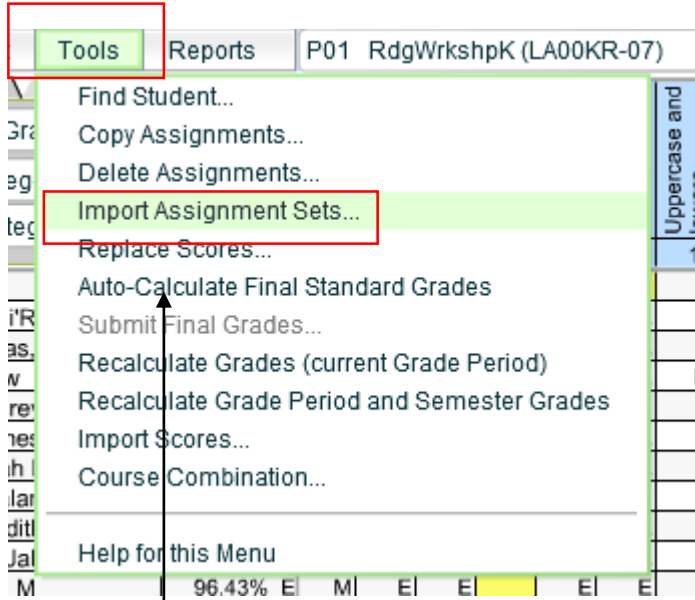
Tools Reports P01 RdgWrkshpK (LA00KR-07)

Find Student...
Copy Assignments...
Delete Assignments...
Import Assignment Sets...
Replace Scores...
Auto-Calculate Final Standard Grades
Submit Final Grades...
Recalculate Grades (current Grade Period)
Recalculate Grade Period and Semester Grades
Import Scores...
Course Combination...

Help for this Menu

Uppercase and

M 96.43% E M E E E E